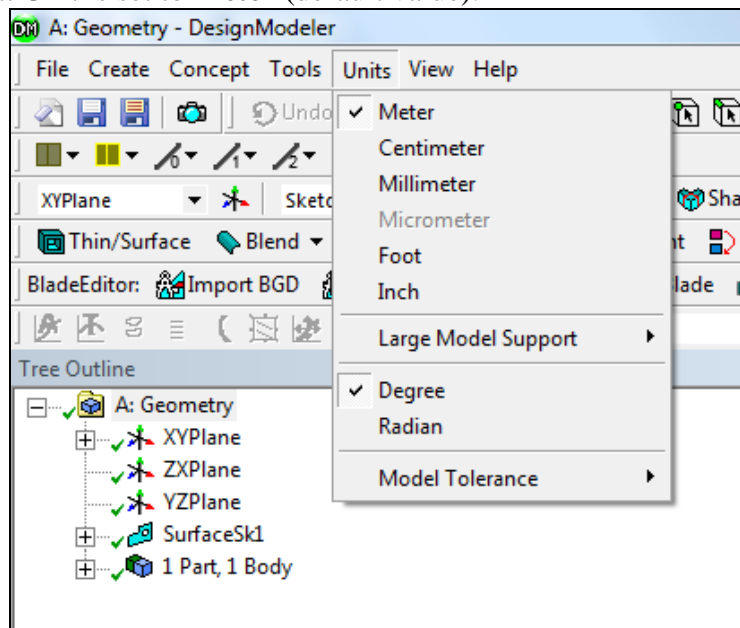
DM A: Geometry - DesignModeler

File Create Concept Tools Units View Help

Undo

XYPlane

Sketc

Sha

Thin/Surface Blend

nt

BladeEditor: Import BGD

lade

Tree Outline

A: Geometry
XYPlane
ZXPlane
YZPlane
SurfaceSk1
1 Part, 1 Body

✓ Meter
Centimeter
Millimeter
Micrometer
Foot
Inch
Large Model Support
✓ Degree
Radian
Model Tolerance